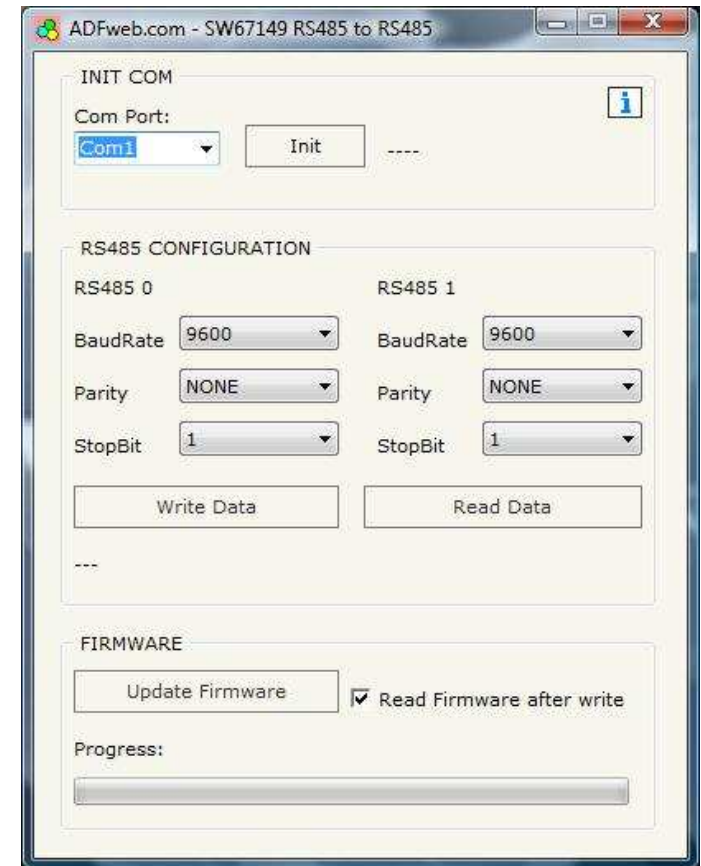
ADFweb.com - SW67149 RS485 to RS485

INIT COM

Com Port:

Com1

Init

----

i

RS485 CONFIGURATION

RS485 0

BaudRate 9600

Parity NONE

StopBit 1

RS485 1

BaudRate 9600

Parity NONE

StopBit 1

Write Data

Read Data

---

FIRMWARE

Update Firmware

Read Firmware after write

Progress: